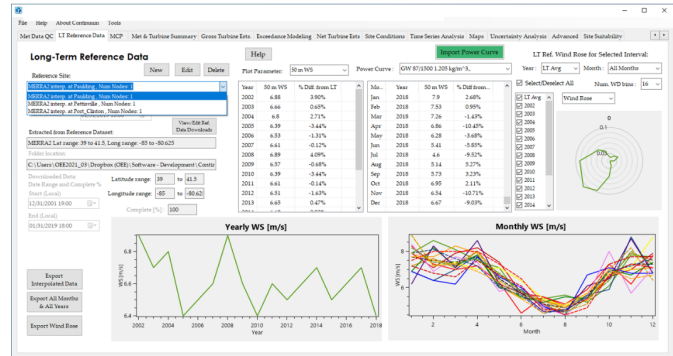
File Help About Continuum Tools

Met Data QC | LT Reference Data | MCP | Met & Turbine Summary | Gross Turbine Ests | Exceedance Modeling | Net Turbine Ests | Site Conditions | Time Series Analysis | Maps | Uncertainty Analysis | Advanced | Site Suitability

Long-Term Reference Data

Reference Site:

New Edit Delete

MERRA2 interp. at Paulding , Num Nodes: 1

MERRA2 interp. at Paulding , Num Nodes: 1
MERRA2 interp. at Pettisville , Num Nodes: 1
MERRA2 interp. at Port_Clinton , Num Nodes: 1

View/Edit Ref. Data Downloads

Extracted from Reference Dataset:
MERRA2 Lat range: 39 to 41.5, Long range: -85 to -80.625

Folder location:
C:\Users\OEE2021_03\Dropbox (OEE)\Software - Development\Contir

Downloaded Data
Date Range and Complete %
Start (Local)
12/31/2001 19:00
End (Local)
01/31/2019 18:00

Latitude range: 39 to 41.5
Longitude range: -85 to -80.62
Complete (%): 100

Help

Plot Parameter: 50 m WS

Power Curve: GW 87/1500 1.225 kg/m^3,

Import Power Curve

| Year | 50 m WS | % Diff. from LT |
|---|---|---|
| 2002 | 6.88 | 3.90% |
| 2003 | 6.66 | 0.65% |
| 2004 | 6.8 | 2.71% |
| 2005 | 6.39 | -3.44% |
| 2006 | 6.53 | -1.31% |
| 2007 | 6.61 | -0.12% |
| 2008 | 6.89 | 4.09% |
| 2009 | 6.57 | -0.68% |
| 2010 | 6.39 | -3.44% |
| 2011 | 6.61 | -0.14% |
| 2012 | 6.51 | -1.63% |
| 2013 | 6.63 | 0.47% |

| Mo... | Year | 50 m WS | % Diff. from... |
|---|---|---|---|
| Jan | 2018 | 7.9 | 2.68% |
| Feb | 2018 | 7.53 | 0.95% |
| Mar | 2018 | 7.26 | -1.43% |
| Apr | 2018 | 6.86 | -10.45% |
| May | 2018 | 6.28 | -3.68% |
| Jun | 2018 | 5.41 | -5.85% |
| Jul | 2018 | 4.6 | -9.52% |
| Aug | 2018 | 5.14 | 5.27% |
| Sep | 2018 | 5.73 | 3.23% |
| Oct | 2018 | 6.95 | 2.11% |
| Nov | 2018 | 6.54 | -10.71% |
| Dec | 2018 | 6.67 | -9.03% |

LT Ref. Wind Rose for Selected Interval:
Year: LT Avg Month: All Months
Select/Deselect All
Num. WD bins: 16
Wind Rose
LT Avg
2002
2003
2004
2005
2006
2007
2008
2009
2010
2011
2012
2013
2014
0
0.1
0.05

Export Interpolated Data
Export All Months & All Years
Export Wind Rose

Yearly WS [m/s]
WS [m/s]
6.8
6.6
6.4
2002 2004 2006 2008 2010 2012 2014 2016 2018
Year

Monthly WS [m/s]
WS [m/s]
8
7
6
5
2 4 6 8 10 12
Month